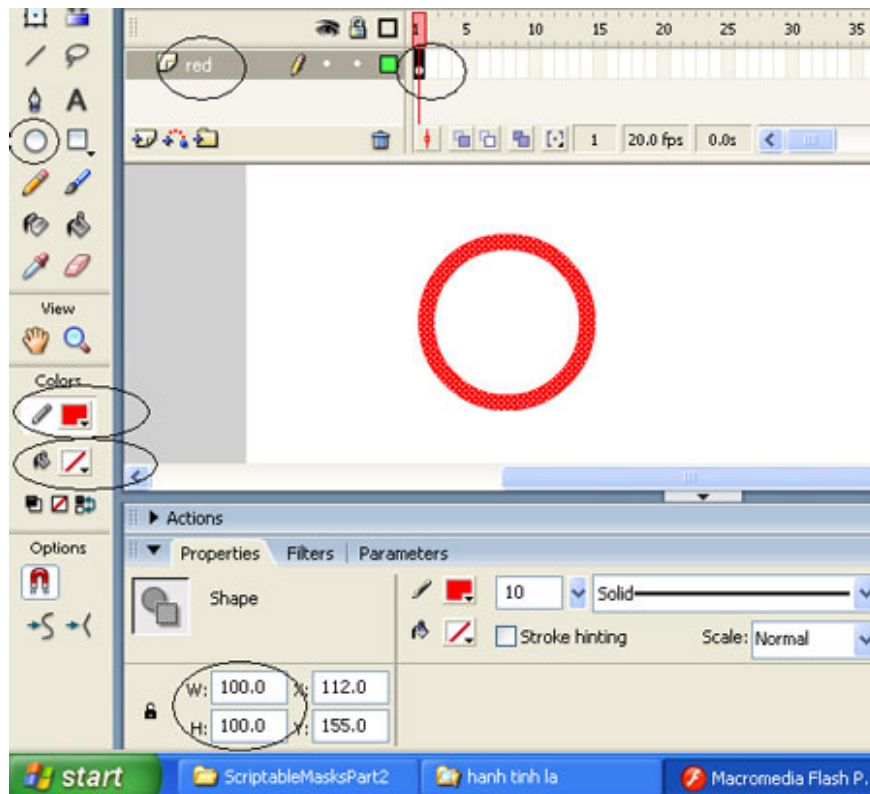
1 5 10 15 20 25 30 35

red

1 20.0 fps 0.0s

View

Colors

Options

Actions

Properties Filters Parameters

Shape

10 Solid

Stroke hinting Scale: Normal

W: 100.0 X: 112.0

H: 100.0 Y: 155.0

start ScriptableMasksPart2 hanh tinh la Macromedia Flash P...